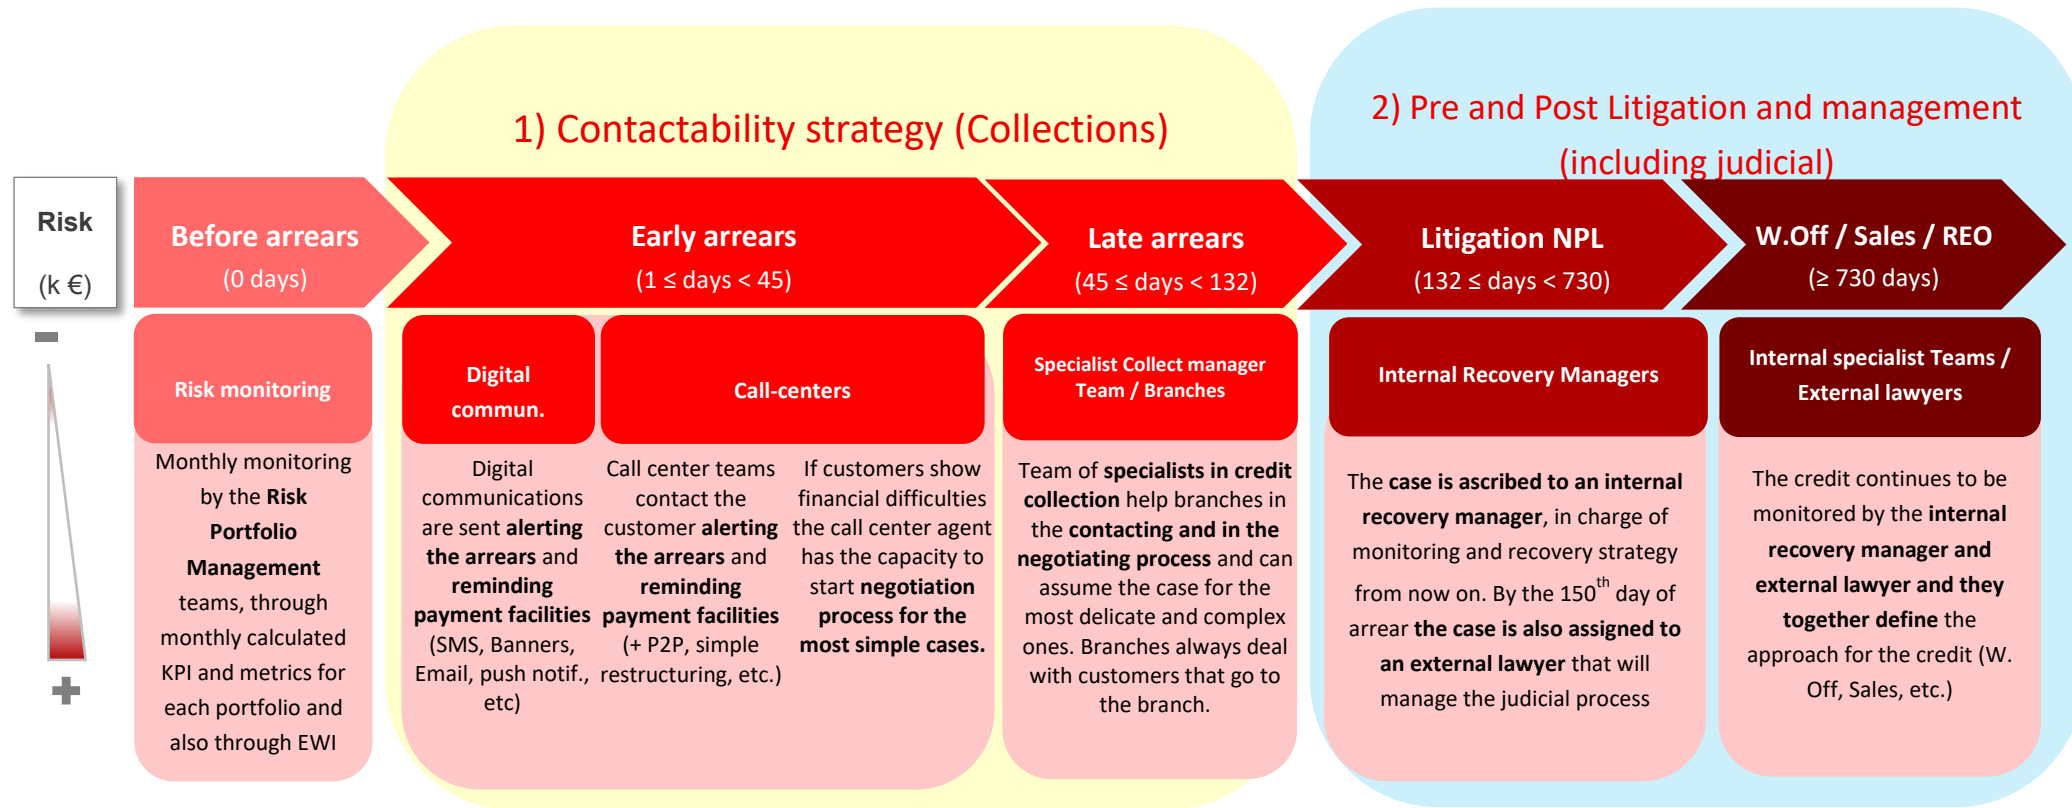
1) Contactability strategy (Collections)

2) Pre and Post Litigation and management (including judicial)

Risk

(k €)

−

+

Before arrears
(0 days)

Early arrears
(1 ≤ days < 45)

Late arrears
(45 ≤ days < 132)

Litigation NPL
(132 ≤ days < 730)

W.Off / Sales / REO
(≥ 730 days)

Risk monitoring

Monthly monitoring by the Risk Portfolio Management teams, through monthly calculated KPI and metrics for each portfolio and also through EWI

Digital commun.

Digital communications are sent alerting the arrears and reminding payment facilities (SMS, Banners, Email, push notif., etc)

Call-centers

Call center teams contact the customer alerting the arrears and reminding payment facilities (+ P2P, simple restructuring, etc.)

If customers show financial difficulties the call center agent has the capacity to start negotiation process for the most simple cases.

Specialist Collect manager Team / Branches

Team of specialists in credit collection help branches in the contacting and in the negotiating process and can assume the case for the most delicate and complex ones. Branches always deal with customers that go to the branch.

Internal Recovery Managers

The case is ascribed to an internal recovery manager, in charge of monitoring and recovery strategy from now on. By the 150$^{th}$ day of arrear the case is also assigned to an external lawyer that will manage the judicial process

Internal specialist Teams / External lawyers

The credit continues to be monitored by the internal recovery manager and external lawyer and they together define the approach for the credit (W. Off, Sales, etc.)